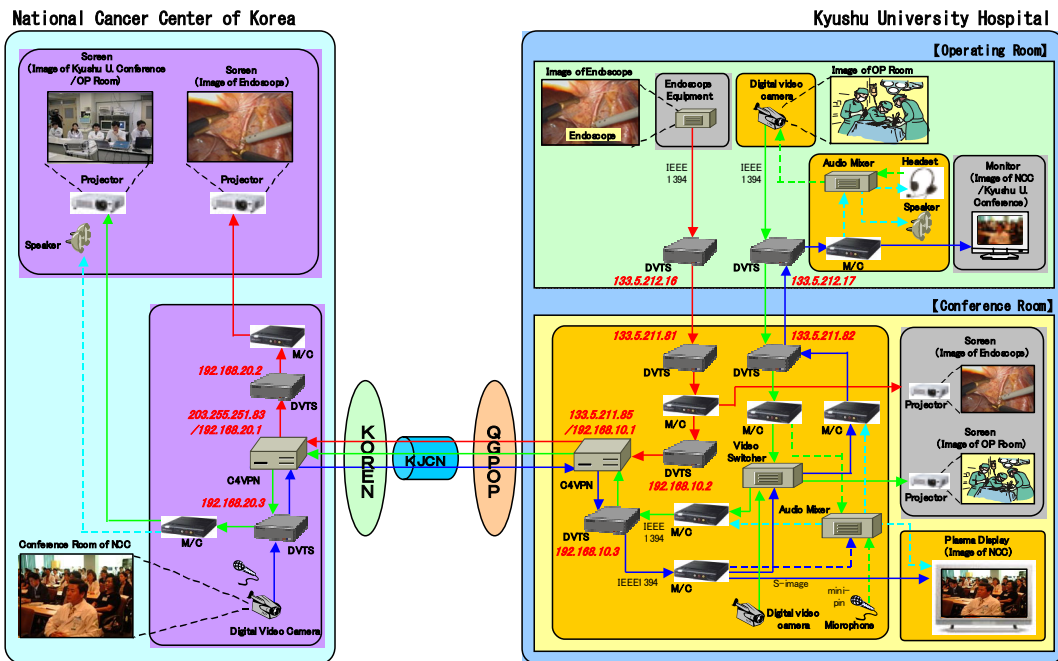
National Cancer Center of Korea

Screen
(Image of Kyushu U. Conference
/OP Room)

Screen
(Image of Endoscope)

Projector

Projector

Speaker

M/C

192.168.20.2

DVTS

203.255.251.83
/192.168.20.1

C4VPN

192.168.20.3

M/C

DVTS

Conference Room of NCC

Digital Video Camera

KOREN

KJCN

QGPOP

Kyushu University Hospital

【Operating Room】

Image of Endoscope

Endoscope

Endoscope Equipment

Digital video camera

Image of OP Room

IEEE 1394

IEEE 1394

Audio Mixer

Headset

Speaker

Monitor
(Image of NCC
/Kyushu U.
Conference)

DVTS

DVTS

M/C

133.5.212.16

133.5.212.17

【Conference Room】

133.5.211.81

133.5.211.82

DVTS

DVTS

Screen
(Image of Endoscope)

Projector

M/C

M/C

M/C

133.5.211.85
/192.168.10.1

Video Switcher

Screen
(Image of OP Room)

C4VPN

DVTS

192.168.10.2

Projector

Audio Mixer

DVTS

192.168.10.3

IEEE 1394

M/C

Plasma Display
(Image of NCC)

IEEEI 394

M/C

S-image

mini-pin

Digital video camera

Microphone